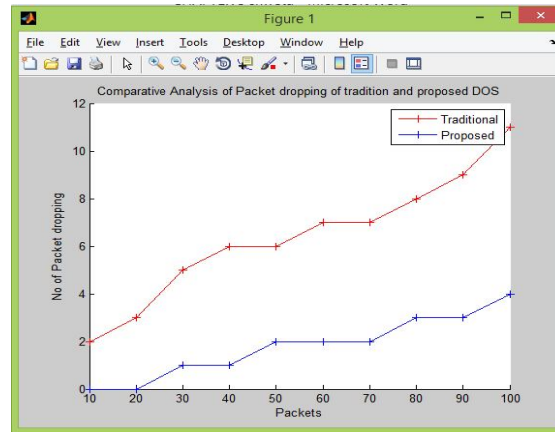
Figure 1

File Edit View Insert Tools Desktop Window Help

Comparative Analysis of Packet dropping of tradition and proposed DOS

Traditional
Proposed

No of Packet dropping

0
2
4
6
8
10
12

10 20 30 40 50 60 70 80 90 100

Packets